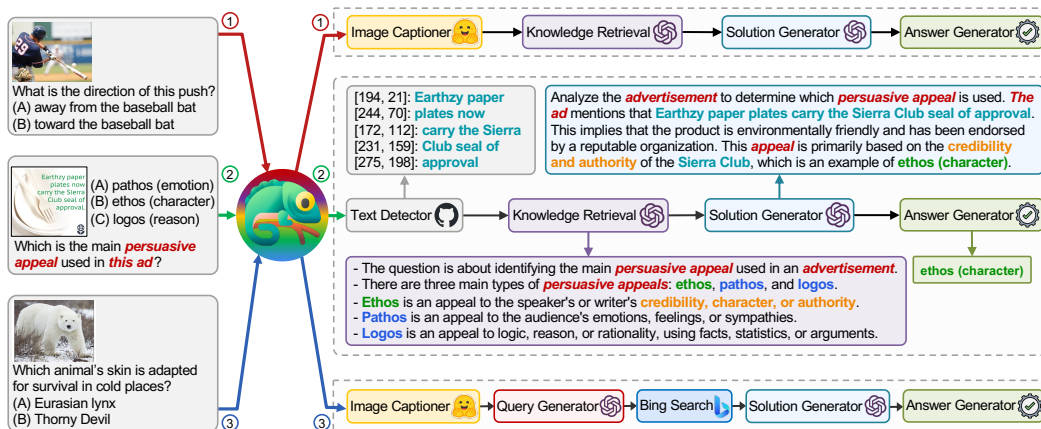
1

What is the direction of this push?
(A) away from the baseball bat
(B) toward the baseball bat

2

Earthzy paper plates now carry the Sierra Club seal of approval

(A) pathos (emotion)
(B) ethos (character)
(C) logos (reason)

Which is the main *persuasive appeal* used in *this ad*?

Which animal's skin is adapted for survival in cold places?
(A) Eurasian lynx
(B) Thorny Devil

3

1

Image Captioner → Knowledge Retrieval → Solution Generator → Answer Generator

2

[194, 21]: Earthzy paper
[244, 70]: plates now
[172, 112]: carry the Sierra
[231, 159]: Club seal of
[275, 198]: approval

Analyze the *advertisement* to determine which *persuasive appeal* is used. *The ad* mentions that Earthzy paper plates carry the Sierra Club seal of approval. This implies that the product is environmentally friendly and has been endorsed by a reputable organization. This *appeal* is primarily based on the credibility and authority of the Sierra Club, which is an example of ethos (character).

Text Detector → Knowledge Retrieval → Solution Generator → Answer Generator

ethos (character)

- The question is about identifying the main *persuasive appeal* used in an *advertisement*.
- There are three main types of *persuasive appeals*: ethos, pathos, and logos.
- Ethos is an appeal to the speaker's or writer's credibility, character, or authority.
- Pathos is an appeal to the audience's emotions, feelings, or sympathies.
- Logos is an appeal to logic, reason, or rationality, using facts, statistics, or arguments.

3

Image Captioner → Query Generator → Bing Search → Solution Generator → Answer Generator